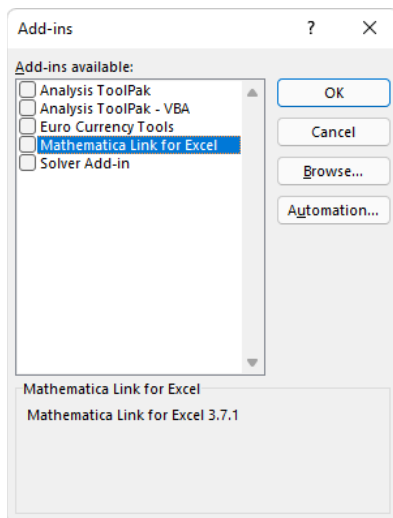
Add-ins ? ×

Add-ins available:
Analysis ToolPak
Analysis ToolPak - VBA
Euro Currency Tools
Mathematica Link for Excel
Solver Add-in

OK
Cancel
Browse...
Automation...

Mathematica Link for Excel
Mathematica Link for Excel 3.7.1